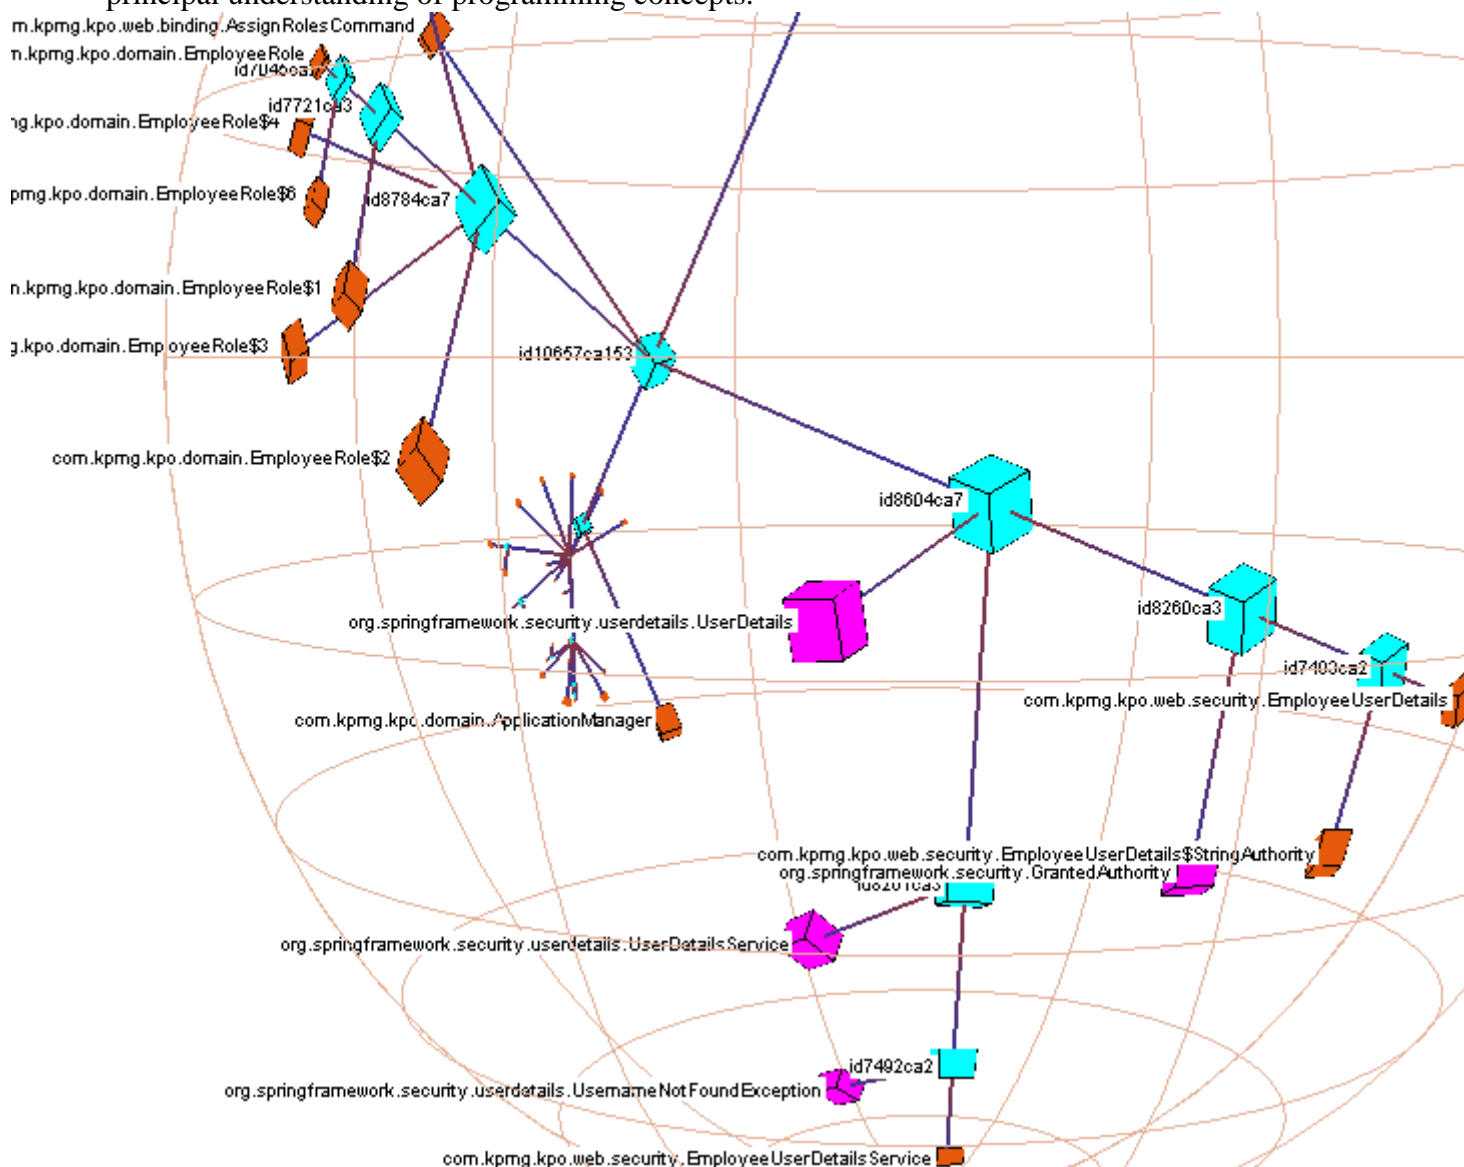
principal understanding of programming concepts.

m.kpmg.kpo.web.binding.AssignRolesCommand
n.kpmg.kpo.domain.EmployeeRole
id7046ca
id7721ca3
ng.kpo.domain.EmployeeRole$4
pmg.kpo.domain.EmployeeRole$6
id8784ca7
n.kpmg.kpo.domain.EmployeeRole$1
g.kpo.domain.EmployeeRole$3
id10657ca153
com.kpmg.kpo.domain.EmployeeRole$2
id8604ca7
org.springframework.security.userdetails.UserDetails
id8260ca3
id7403ca2
com.kpmg.kpo.web.security.EmployeeUserDetails
com.kpmg.kpo.domain.ApplicationManager
com.kpmg.kpo.web.security.EmployeeUserDetails$StringAuthority
org.springframework.security.GrantedAuthority
id8201ca3
org.springframework.security.userdetails.UserDetailsService
id7492ca2
org.springframework.security.userdetails.UsernameNotFoundException
com.kpmg.kpo.web.security.EmployeeUserDetailsService